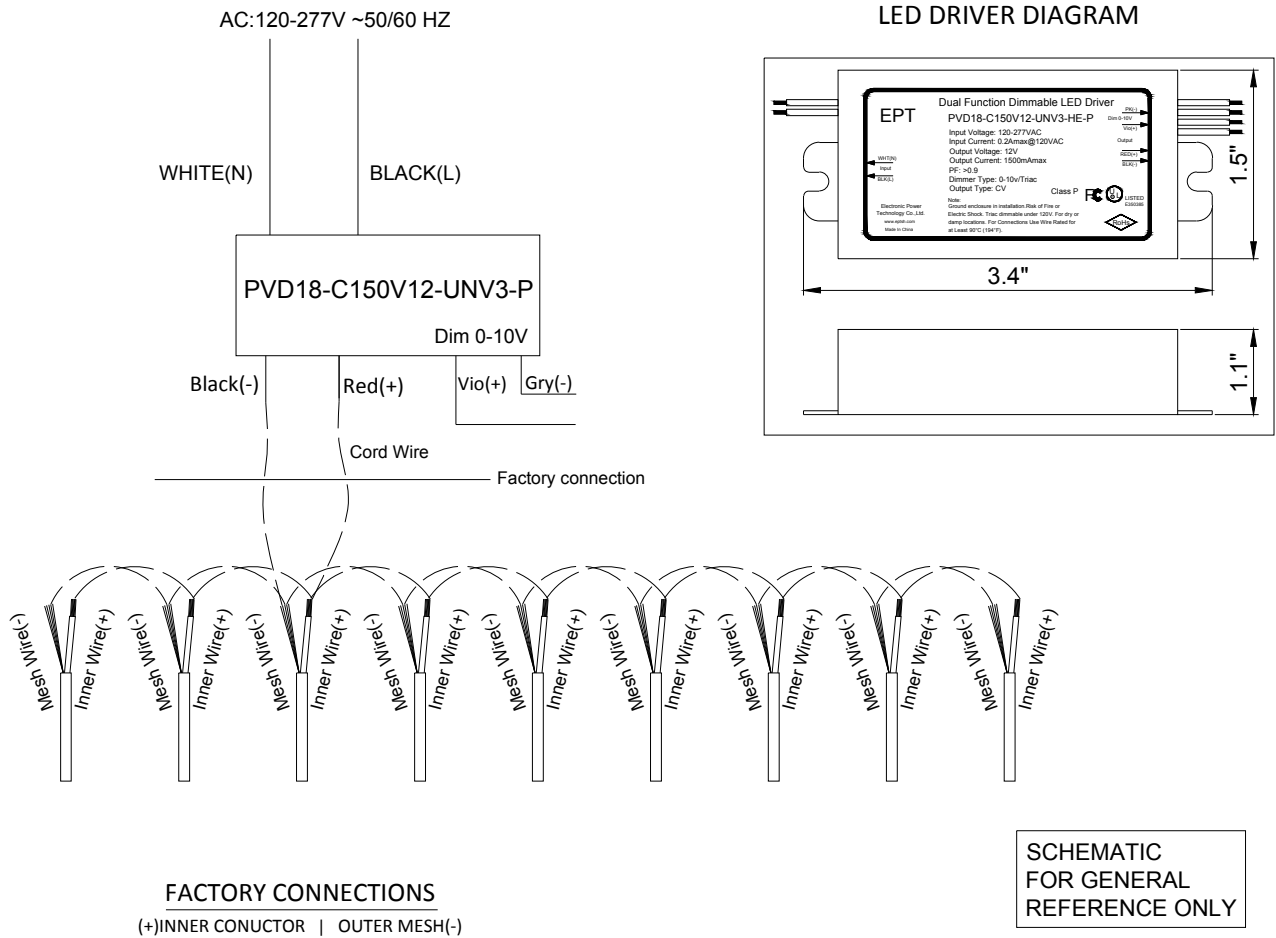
AC:120-277V ~50/60 HZ

WHITE(N)

BLACK(L)

PVD18-C150V12-UNV3-P

Dim 0-10V

Black(-)

Red(+)

Vio(+)

Gry(-)

Cord Wire

Factory connection

Mesh Wire(-) Inner Wire(+) Mesh Wire(-) Inner Wire(+) Mesh Wire(-) Inner Wire(+) Mesh Wire(-) Inner Wire(+) Mesh Wire(-) Inner Wire(+) Mesh Wire(-) Inner Wire(+) Mesh Wire(-) Inner Wire(+) Mesh Wire(-) Inner Wire(+) Mesh Wire(-) Inner Wire(+)

LED DRIVER DIAGRAM

EPT

Dual Function Dimmable LED Driver

PVD18-C150V12-UNV3-HE-P

Input Voltage: 120-277VAC
Input Current: 0.2Amax@120VAC
Output Voltage: 12V
Output Current: 1500mAmax
PF: >0.9
Dimmer Type: 0-10v/Triac
Output Type: CV

Class P

LISTED
E350386

WHT(N)
Input
BLK(L)

PK(-)
Dim 0-10V
Vio(+)

Output
RED(+)
BLK(-)

Electronic Power Technology Co.,Ltd.
www.eptdr.com
Made In China

Note:
Ground enclosure in installation.Risk of Fire or Electric Shock. Triac dimmable under 120V. For dry or damp locations. For Connections Use Wire Rated for at Least 90°C (194°F).

RoHS

1.5"

3.4"

1.1"

SCHEMATIC
FOR GENERAL
REFERENCE ONLY

FACTORY CONNECTIONS
(+)INNER CONUCTOR | OUTER MESH(-)